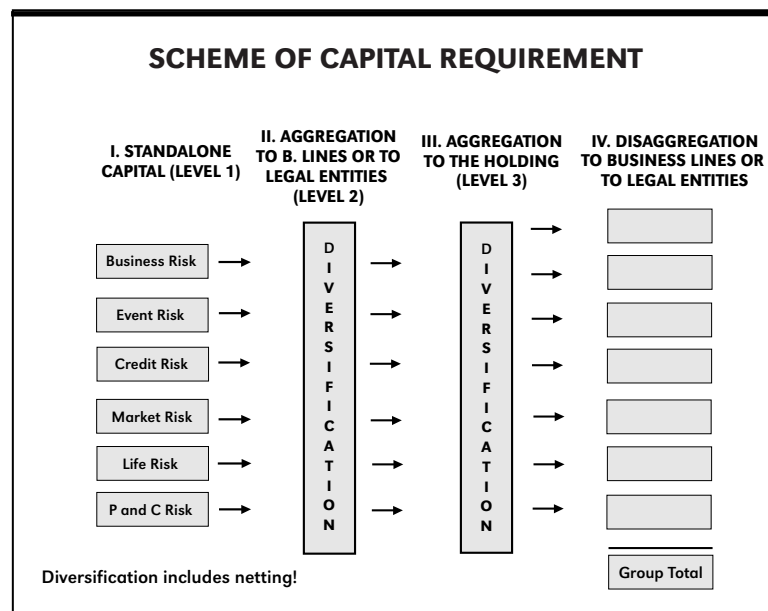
SCHEME OF CAPITAL REQUIREMENT

I. STANDALONE CAPITAL (LEVEL 1)

II. AGGREGATION TO B. LINES OR TO LEGAL ENTITIES (LEVEL 2)

III. AGGREGATION TO THE HOLDING (LEVEL 3)

IV. DISAGGREGATION TO BUSINESS LINES OR TO LEGAL ENTITIES

Business Risk

Event Risk

Credit Risk

Market Risk

Life Risk

P and C Risk

DIVERSIFICATION

DIVERSIFICATION

Group Total

Diversification includes netting!